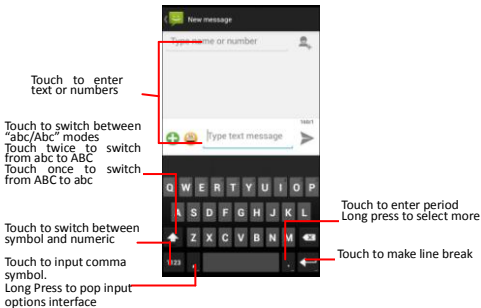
New message

Type name or number

Touch to enter text or numbers

Touch to switch between "abc/Abc" modes
Touch twice to switch from abc to ABC
Touch once to switch from ABC to abc

160/1

Type text message

Q W E R T Y U I O P
A S D F G H J K L
Z X C V B N M

Touch to switch between symbol and numeric

Touch to input comma symbol.
Long Press to pop input options interface

Touch to enter period
Long press to select more

Touch to make line break

?123